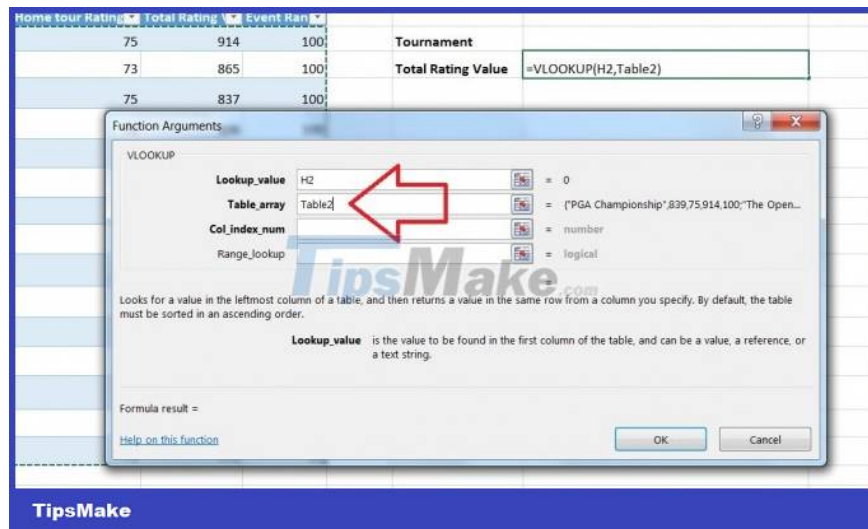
| Home tour Rating | Total Rating | Event Ran |
|---|---|---|
| 75 | 914 | 100 |
| 73 | 865 | 100 |
| 75 | 837 | 100 |

Tournament

Total Rating Value =VLOOKUP(H2,Table2)

Function Arguments

VLOOKUP

Lookup_value H2 = 0

Table_array Table2 = {"PGA Championship",839,75,914,100;"The Open...

Col_index_num = number

Range_lookup = logical

TipsMake.com

Looks for a value in the leftmost column of a table, and then returns a value in the same row from a column you specify. By default, the table must be sorted in an ascending order.

Lookup_value is the value to be found in the first column of the table, and can be a value, a reference, or a text string.

Formula result =

Help on this function

OK Cancel

TipsMake